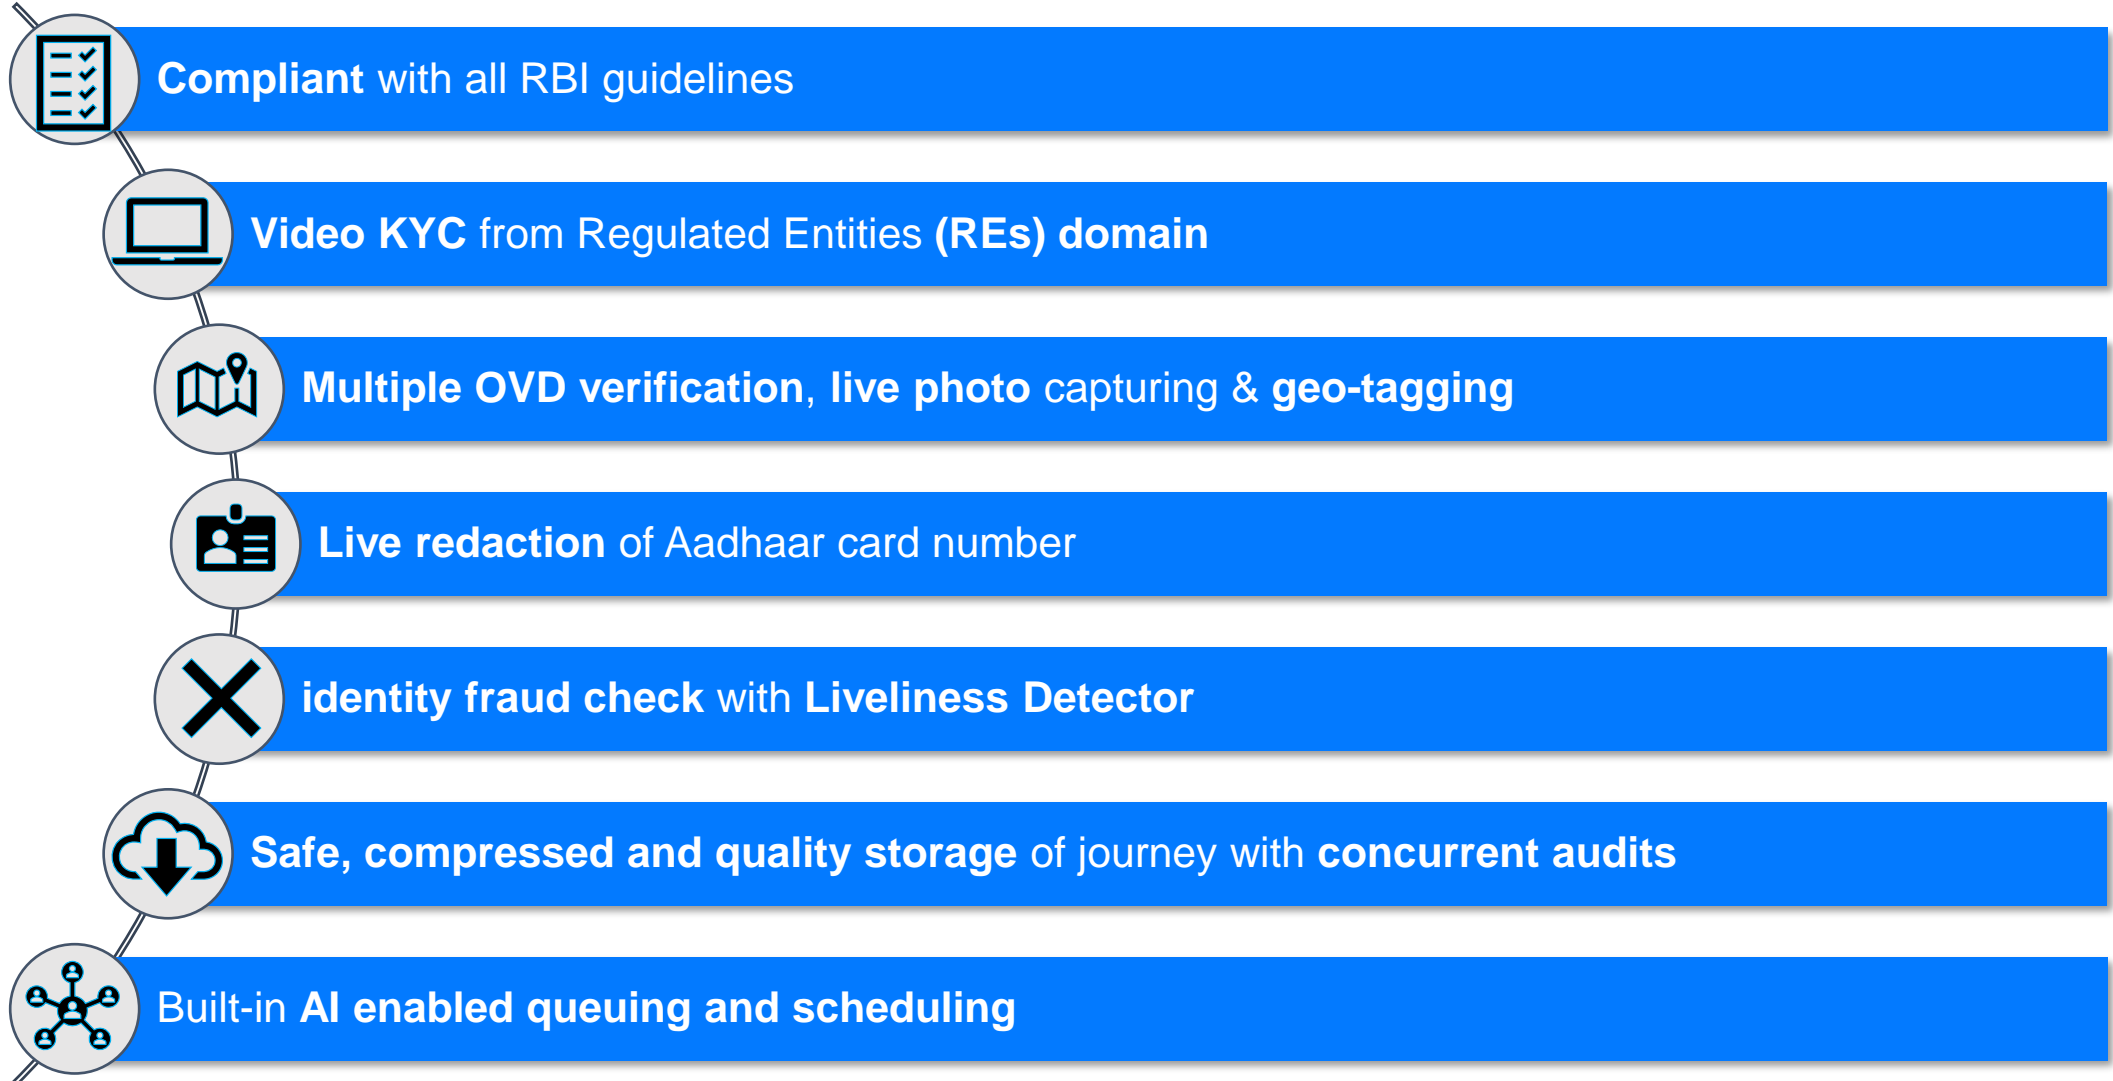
Compliant with all RBI guidelines

Video KYC from Regulated Entities (REs) domain

Multiple OVD verification, live photo capturing & geo-tagging

Live redaction of Aadhaar card number

identity fraud check with Liveliness Detector

Safe, compressed and quality storage of journey with concurrent audits

Built-in AI enabled queuing and scheduling